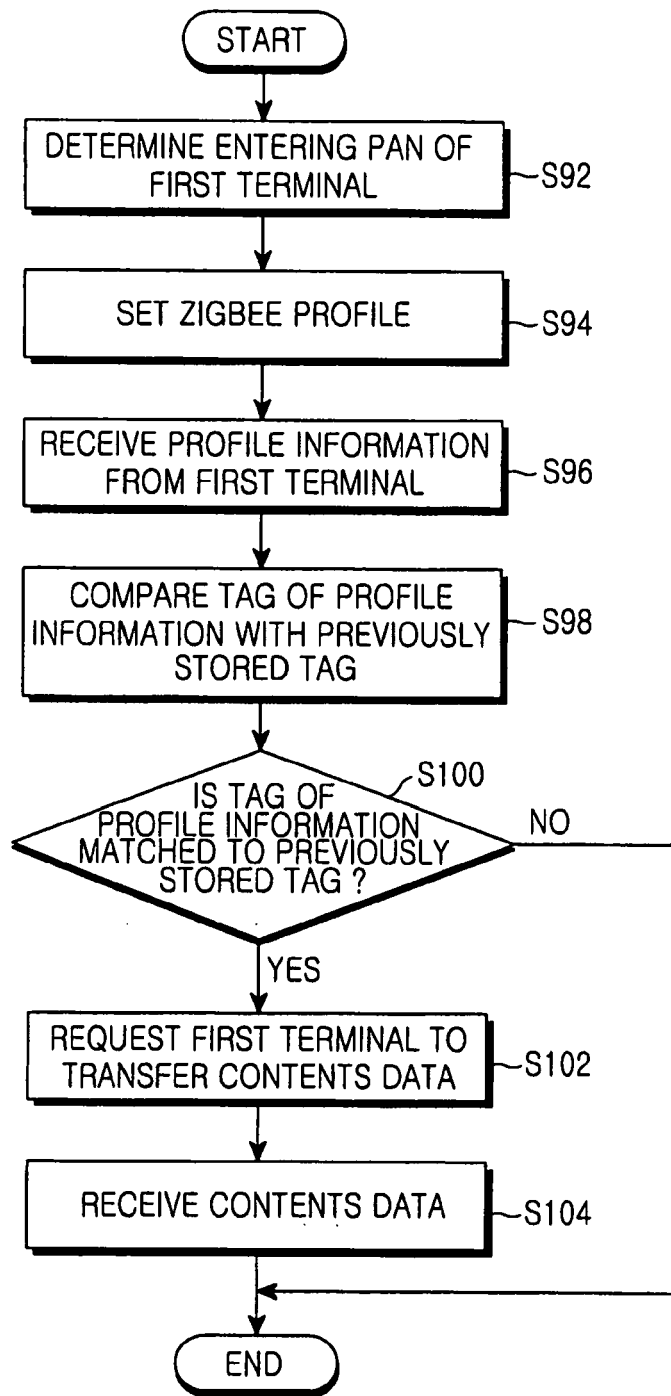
START

DETERMINE ENTERING PAN OF FIRST TERMINAL
S92

SET ZIGBEE PROFILE
S94

RECEIVE PROFILE INFORMATION FROM FIRST TERMINAL
S96

COMPARE TAG OF PROFILE INFORMATION WITH PREVIOUSLY STORED TAG
S98

S100
IS TAG OF PROFILE INFORMATION MATCHED TO PREVIOUSLY STORED TAG ?
NO
YES

REQUEST FIRST TERMINAL TO TRANSFER CONTENTS DATA
S102

RECEIVE CONTENTS DATA
S104

END